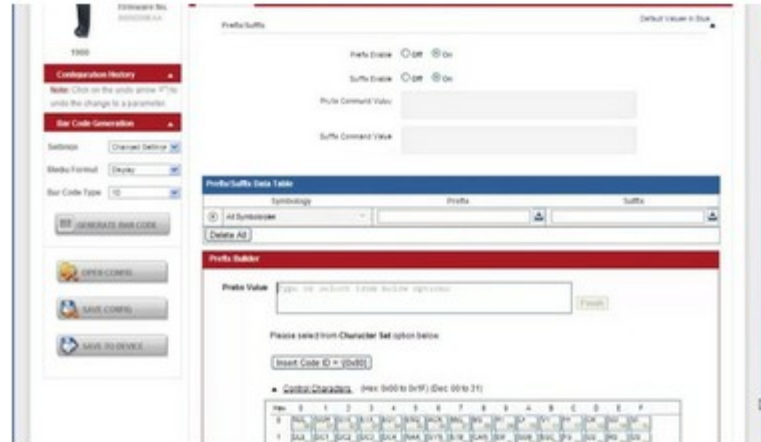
Firmware No. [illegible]

1900

Configuration History

Note: Click on the undo arrow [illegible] to undo the change to a parameter.

Bar Code Generation

Settings Changed Settings

Media Format Display

Bar Code Type 1D

GENERATE BAR CODE

OPEN CONFIG

SAVE CONFIG

SAVE TO DEVICE

Prefix/Suffix

Default Values in Blue

Prefix Enable Off On

Suffix Enable Off On

Prefix Command Value

Suffix Command Value

Prefix/Suffix Data Table

| | Symbology | Prefix | Suffix |
|---|---|---|---|
| | All Symbologies | | |

Delete All

Prefix Builder

Prefix Value Type or select from below options

Finish

Please select from Character Set option below

Insert Code ID + (0x90)

Control Characters (Hex: 0x00 to 0x1F) (Dec 00 to 31)

| Hex | 0 | 1 | 2 | 3 | 4 | 5 | 6 | 7 | 8 | 9 | A | B | C | D | E | F |
|---|---|---|---|---|---|---|---|---|---|---|---|---|---|---|---|---|
| 0 | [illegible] | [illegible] | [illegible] | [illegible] | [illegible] | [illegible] | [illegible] | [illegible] | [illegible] | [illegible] | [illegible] | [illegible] | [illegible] | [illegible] | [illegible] | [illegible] |
| 1 | DLE | DC1 | DC2 | DC3 | DC4 | NAK | SYN | ETB | CAN | EM | SUB | ESC | FS | GS | RS | US |